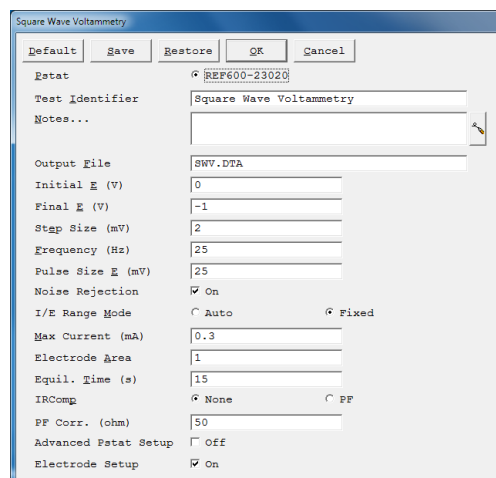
Square Wave Voltammetry

Default | Save | Restore | OK | Cancel

Pstat REF600-23020
Test Identifier Square Wave Voltammetry
Notes...
Output File SWV.DTA
Initial E (V) 0
Final E (V) -1
Step Size (mV) 2
Frequency (Hz) 25
Pulse Size E (mV) 25
Noise Rejection On
I/E Range Mode Auto Fixed
Max Current (mA) 0.3
Electrode Area 1
Equil. Time (s) 15
IRComp None PF
PF Corr. (ohm) 50
Advanced Pstat Setup Off
Electrode Setup On